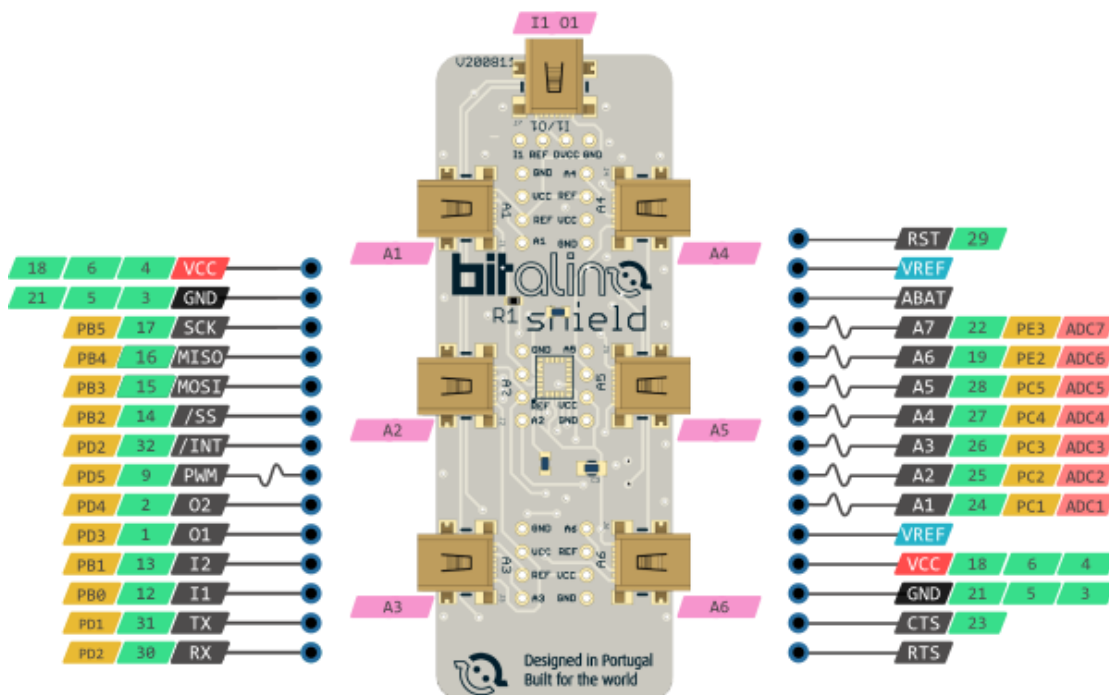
I1 O1

V200811

IO/TI

I1 REF DVCC GND

GND A4

VCC REF

REF VCC

A1 GND

A1

A4

A1

A4

bitalino

R1

shield

GND A5

REF VCC

A2 GND

A2

A5

A2

A5

GND A6

VCC REF

REF VCC

A3 GND

A3

A6

A3

A6

Designed in Portugal
Built for the world

| 18 | 6 | 4 | VCC |
|---|---|---|---|
| 21 | 5 | 3 | GND |
| | PB5 | 17 | SCK |
| | PB4 | 16 | MISO |
| | PB3 | 15 | MOSI |
| | PB2 | 14 | /SS |
| | PD2 | 32 | /INT |
| | PD5 | 9 | PWM |
| | PD4 | 2 | O2 |
| | PD3 | 1 | O1 |
| | PB1 | 13 | I2 |
| | PB0 | 12 | I1 |
| | PD1 | 31 | TX |
| | PD2 | 30 | RX |

| RST | 29 | | |
|---|---|---|---|
| VREF | | | |
| ABAT | | | |
| A7 | 22 | PE3 | ADC7 |
| A6 | 19 | PE2 | ADC6 |
| A5 | 28 | PC5 | ADC5 |
| A4 | 27 | PC4 | ADC4 |
| A3 | 26 | PC3 | ADC3 |
| A2 | 25 | PC2 | ADC2 |
| A1 | 24 | PC1 | ADC1 |
| VREF | | | |
| VCC | 18 | 6 | 4 |
| GND | 21 | 5 | 3 |
| CTS | 23 | | |
| RTS | | | |